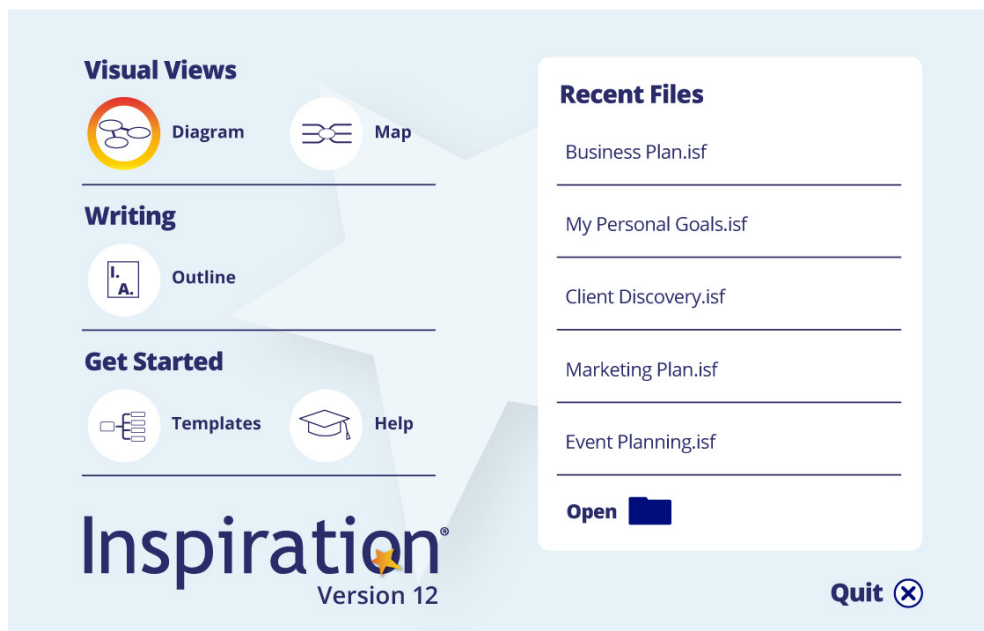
Visual Views

Diagram

Map

Writing

I.
A.

Outline

Get Started

Templates

Help

Inspiration®
Version 12

Recent Files

Business Plan.isf

My Personal Goals.isf

Client Discovery.isf

Marketing Plan.isf

Event Planning.isf

Open

Quit